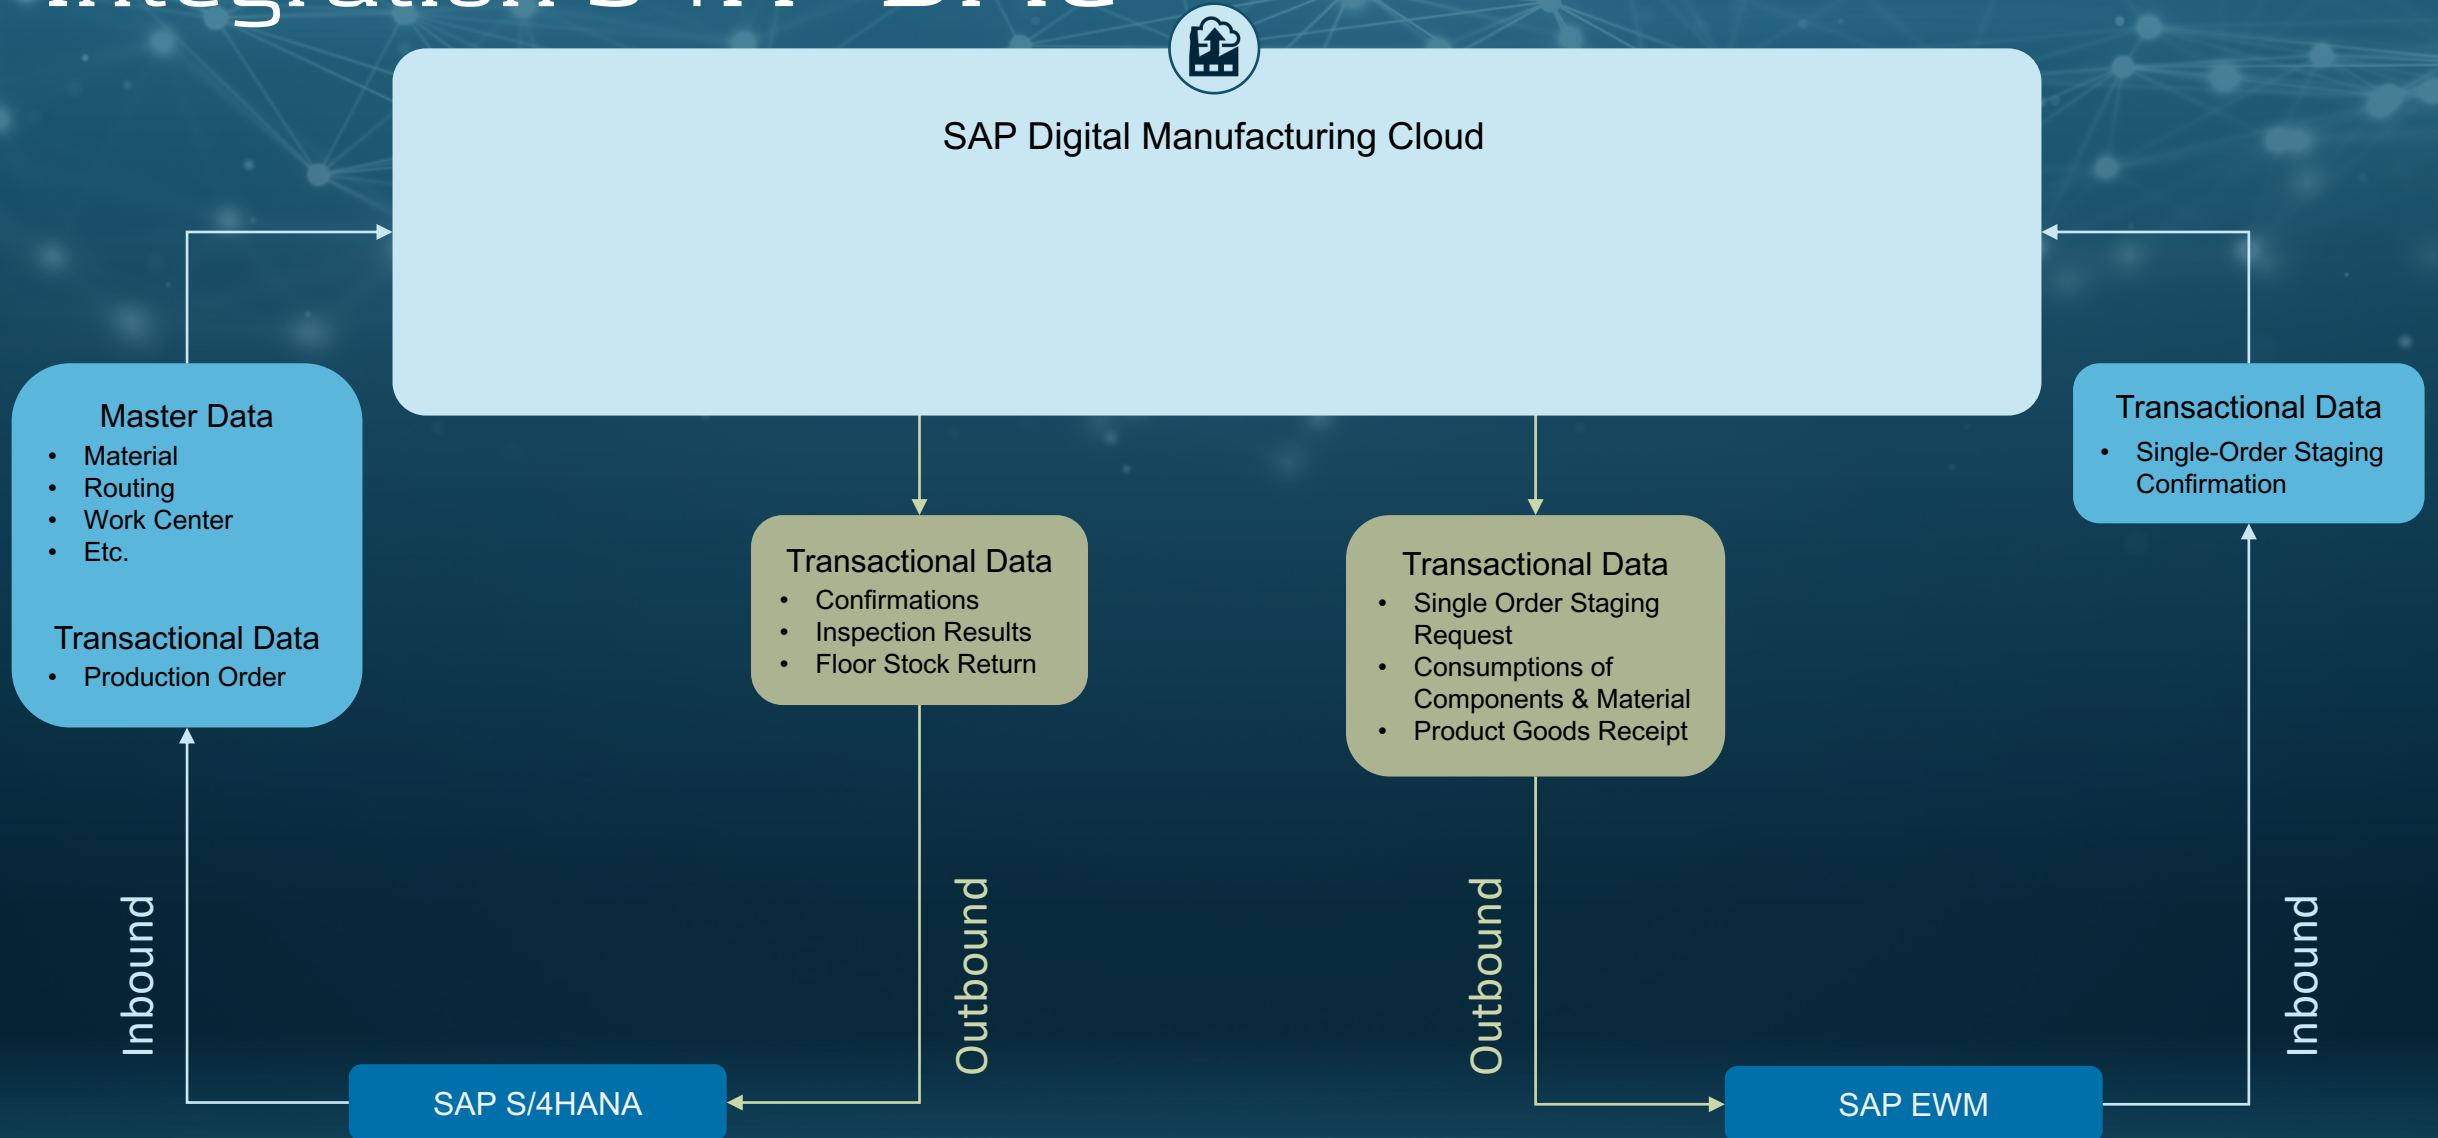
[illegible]

SAP Digital Manufacturing Cloud

Master Data
- Material
- Routing
- Work Center
- Etc.

Transactional Data
- Production Order

Transactional Data
- Confirmations
- Inspection Results
- Floor Stock Return

Transactional Data
- Single Order Staging Request
- Consumptions of Components & Material
- Product Goods Receipt

Transactional Data
- Single-Order Staging Confirmation

Inbound

Outbound

Outbound

Inbound

SAP S/4HANA

SAP EWM